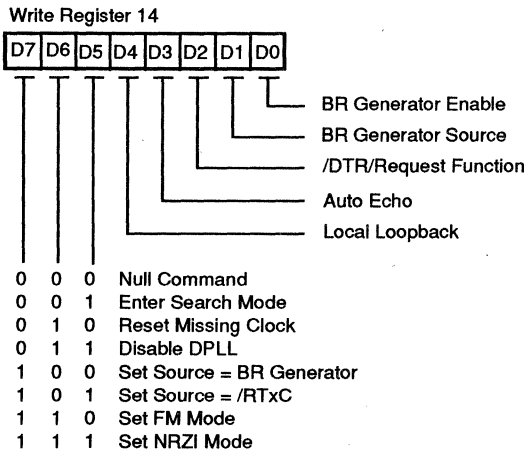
Write Register 14

D7 D6 D5 D4 D3 D2 D1 D0

BR Generator Enable
BR Generator Source
/DTR/Request Function
Auto Echo
Local Loopback

0 0 0 Null Command
0 0 1 Enter Search Mode
0 1 0 Reset Missing Clock
0 1 1 Disable DPLL
1 0 0 Set Source = BR Generator
1 0 1 Set Source = /RTxC
1 1 0 Set FM Mode
1 1 1 Set NRZI Mode